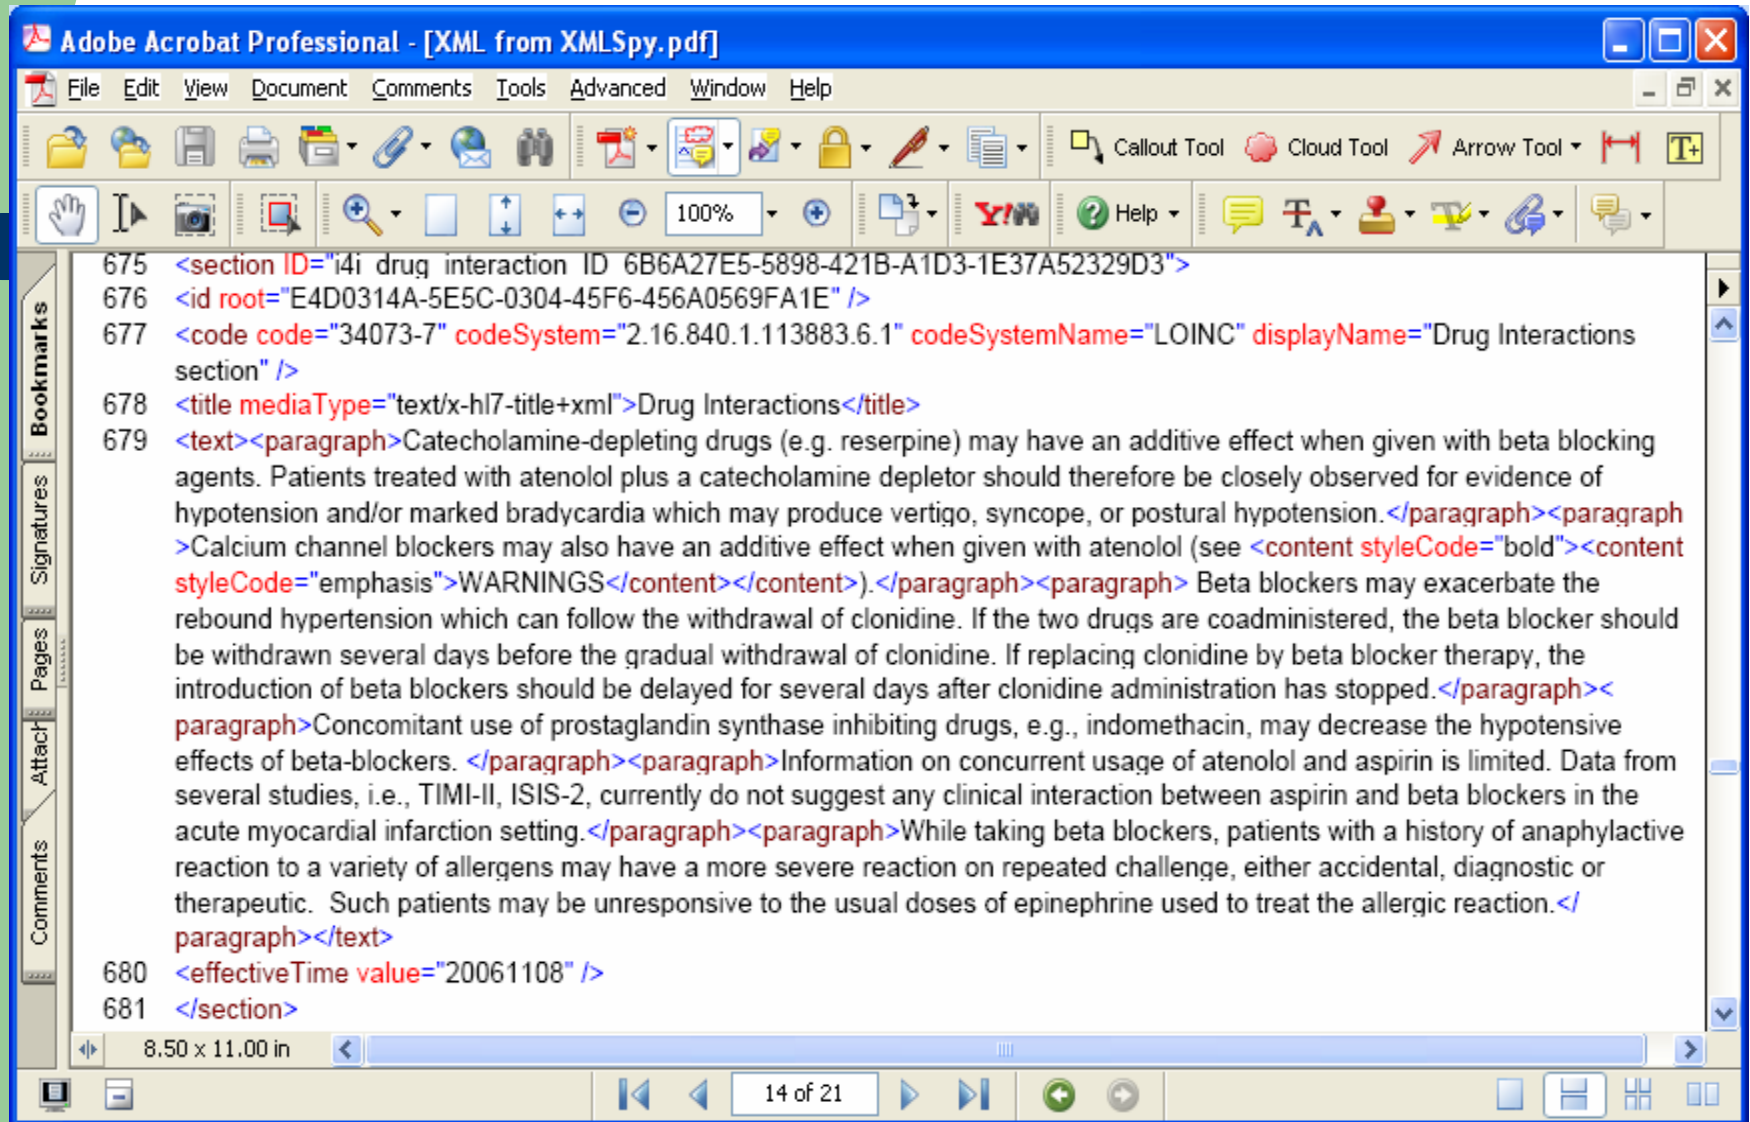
Adobe Acrobat Professional - [XML from XMLSpy.pdf]

File Edit View Document Comments Tools Advanced Window Help

Callout Tool Cloud Tool Arrow Tool

100% Help

Bookmarks Signatures Pages Attach Comments

675 <section ID="i4i_drug_interaction_ID_6B6A27E5-5898-421B-A1D3-1E37A52329D3">
676 <id root="E4D0314A-5E5C-0304-45F6-456A0569FA1E" />
677 <code code="34073-7" codeSystem="2.16.840.1.113883.6.1" codeSystemName="LOINC" displayName="Drug Interactions section" />
678 <title mediaType="text/x-hl7-title+xml">Drug Interactions</title>
679 <text><paragraph>Catecholamine-depleting drugs (e.g. reserpine) may have an additive effect when given with beta blocking agents. Patients treated with atenolol plus a catecholamine depletor should therefore be closely observed for evidence of hypotension and/or marked bradycardia which may produce vertigo, syncope, or postural hypotension.</paragraph><paragraph>Calcium channel blockers may also have an additive effect when given with atenolol (see <content styleCode="bold"><content styleCode="emphasis">WARNINGS</content></content>).</paragraph><paragraph> Beta blockers may exacerbate the rebound hypertension which can follow the withdrawal of clonidine. If the two drugs are coadministered, the beta blocker should be withdrawn several days before the gradual withdrawal of clonidine. If replacing clonidine by beta blocker therapy, the introduction of beta blockers should be delayed for several days after clonidine administration has stopped.</paragraph><paragraph>Concomitant use of prostaglandin synthase inhibiting drugs, e.g., indomethacin, may decrease the hypotensive effects of beta-blockers. </paragraph><paragraph>Information on concurrent usage of atenolol and aspirin is limited. Data from several studies, i.e., TIMI-II, ISIS-2, currently do not suggest any clinical interaction between aspirin and beta blockers in the acute myocardial infarction setting.</paragraph><paragraph>While taking beta blockers, patients with a history of anaphylactive reaction to a variety of allergens may have a more severe reaction on repeated challenge, either accidental, diagnostic or therapeutic. Such patients may be unresponsive to the usual doses of epinephrine used to treat the allergic reaction.</paragraph></text>
680 <effectiveTime value="20061108" />
681 </section>

8.50 x 11.00 in

14 of 21